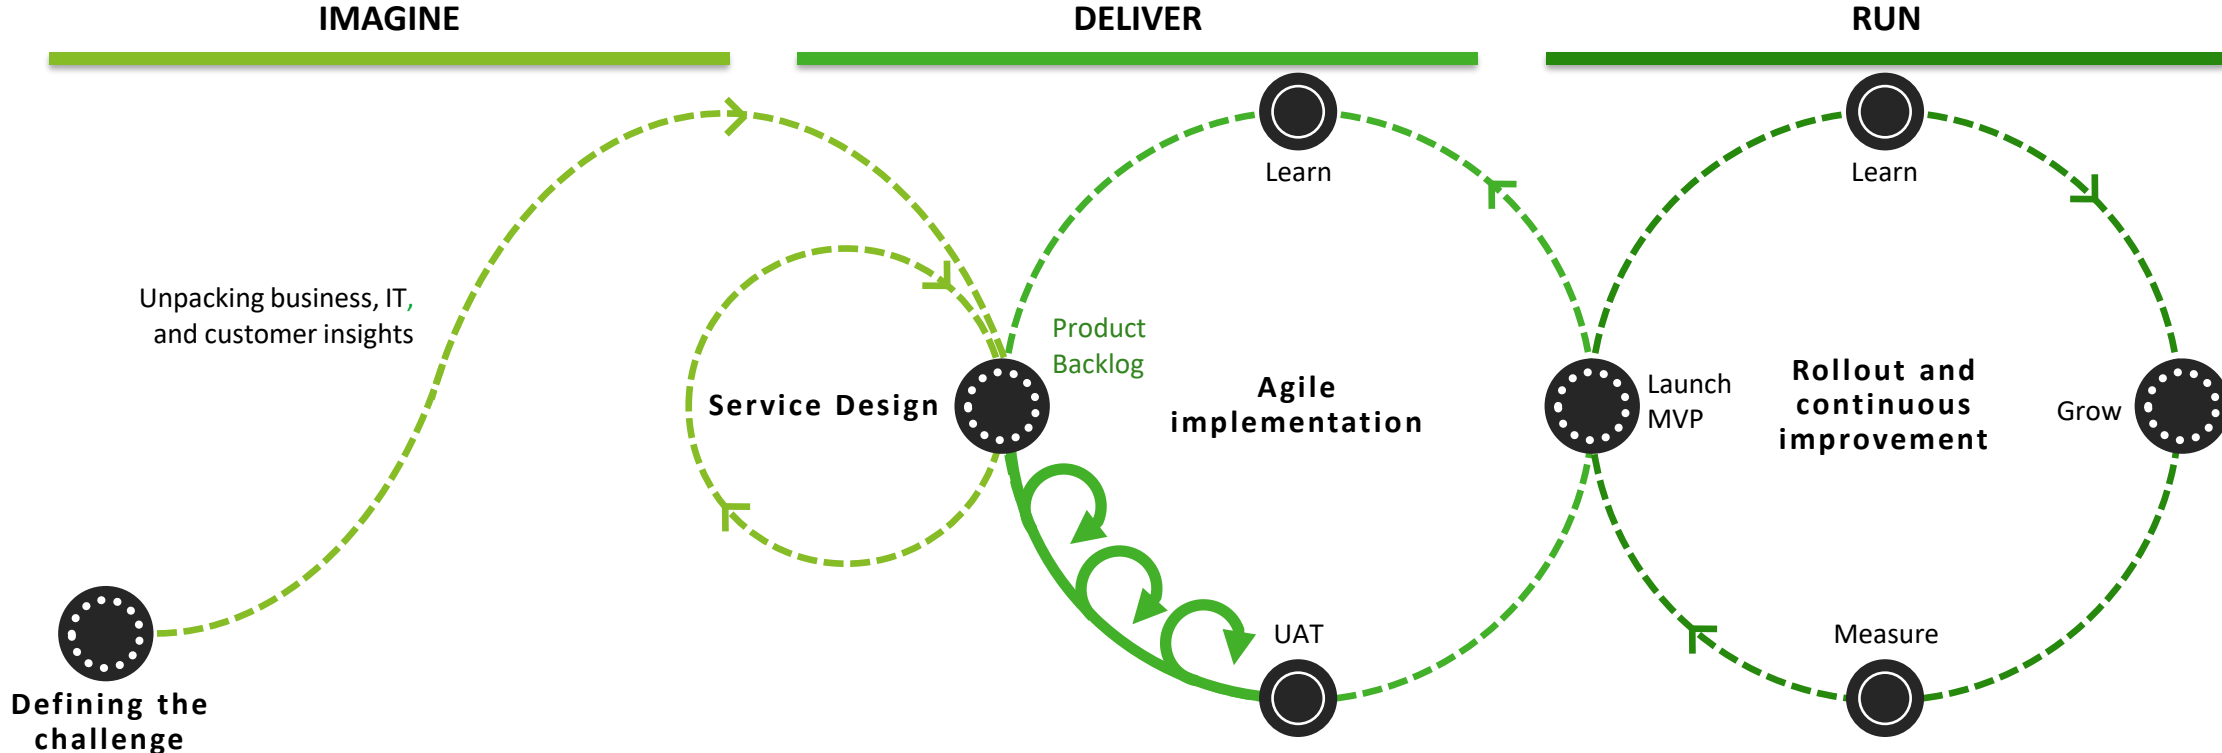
IMAGINE

DELIVER

RUN

Learn

Learn

Unpacking business, IT, and customer insights

Product Backlog

Service Design

Agile implementation

Launch MVP

Rollout and continuous improvement

Grow

UAT

Measure

Defining the challenge